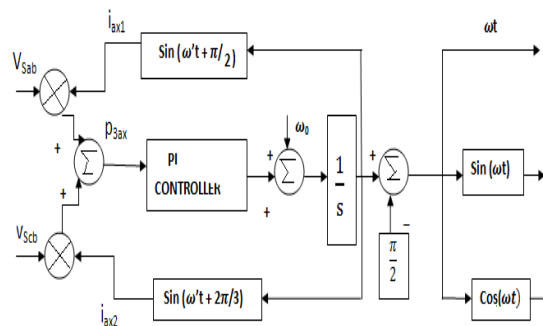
$i_{ax1}$

$V_{Sab}$

$\text{Sin}(\omega't + \pi/2)$

$\omega t$

$p_{3ax}$

+

$\Sigma$

+

PI CONTROLLER

+

$\omega_0$

$\Sigma$

+

$\frac{1}{S}$

+

$\Sigma$

$\text{Sin}(\omega t)$

−

$V_{Scb}$

$\frac{\pi}{2}$

$\text{Sin}(\omega't + 2\pi/3)$

$\text{Cos}(\omega t)$

$i_{ax2}$